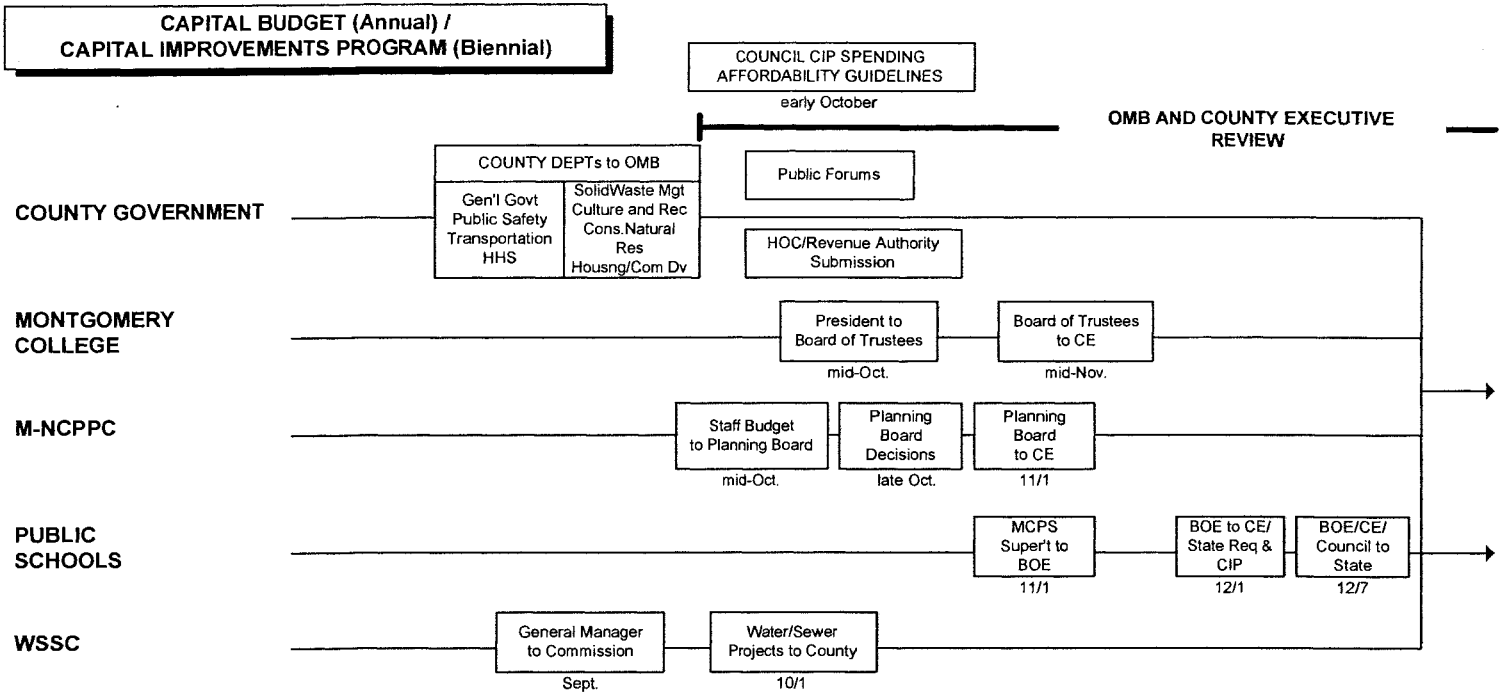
CAPITAL BUDGET (Annual) /
CAPITAL IMPROVEMENTS PROGRAM (Biennial)

COUNCIL CIP SPENDING AFFORDABILITY GUIDELINES
early October

OMB AND COUNTY EXECUTIVE REVIEW

COUNTY DEPTs to OMB

Gen'l Govt
Public Safety
Transportation
HHS

SolidWaste Mgt
Culture and Rec
Cons.Natural Res
Housng/Com Dv

Public Forums

HOC/Revenue Authority Submission

COUNTY GOVERNMENT

MONTGOMERY COLLEGE

President to Board of Trustees
mid-Oct.

Board of Trustees to CE
mid-Nov.

M-NCPPC

Staff Budget to Planning Board
mid-Oct.

Planning Board Decisions
late Oct.

Planning Board to CE
11/1

PUBLIC SCHOOLS

MCPS Super't to BOE
11/1

BOE to CE/ State Req & CIP
12/1

BOE/CE/ Council to State
12/7

WSSC

General Manager to Commission
Sept.

Water/Sewer Projects to County
10/1